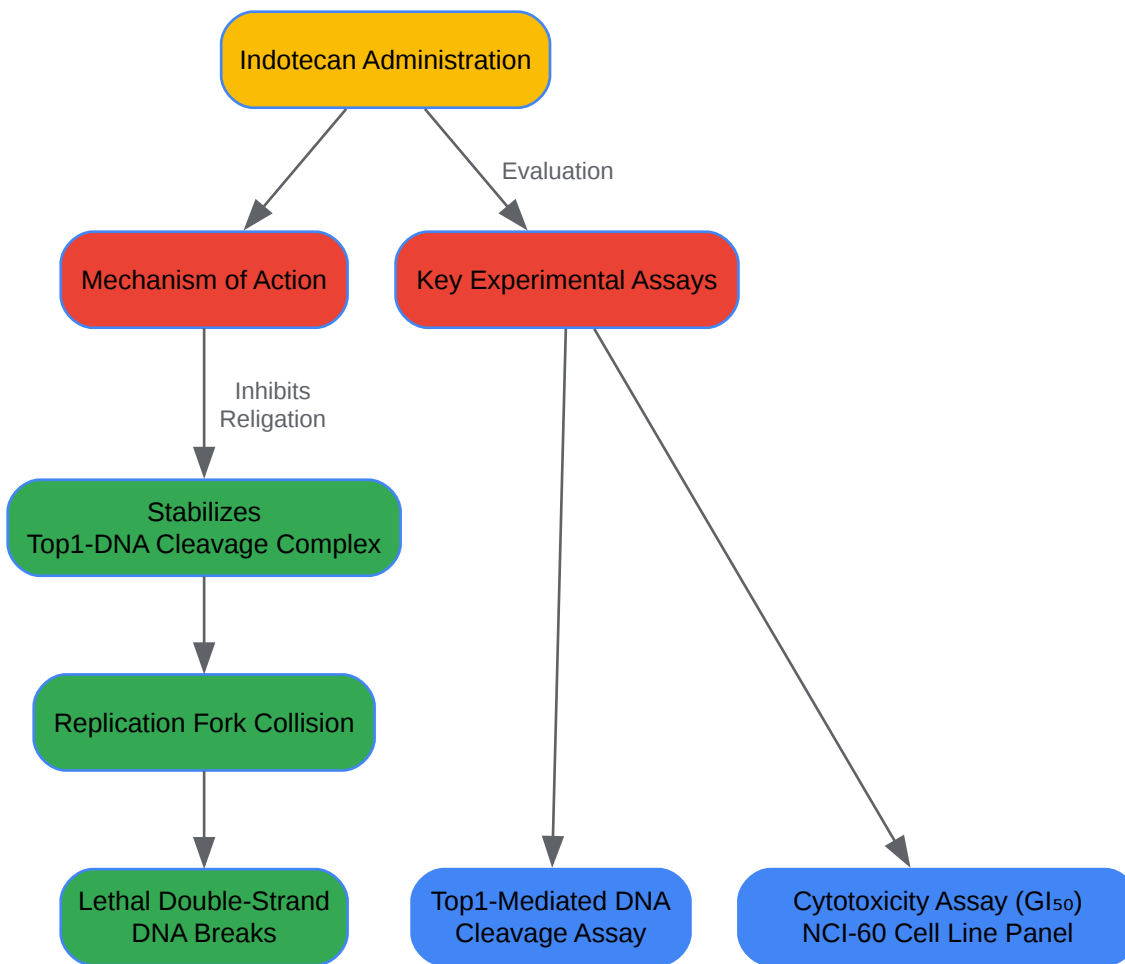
Indotecan Administration

Evaluation

Mechanism of Action

Key Experimental Assays

Inhibits Religation

Stabilizes Top1-DNA Cleavage Complex

Replication Fork Collision

Lethal Double-Strand DNA Breaks

Top1-Mediated DNA Cleavage Assay

Cytotoxicity Assay ($GI_{50}$) NCI-60 Cell Line Panel